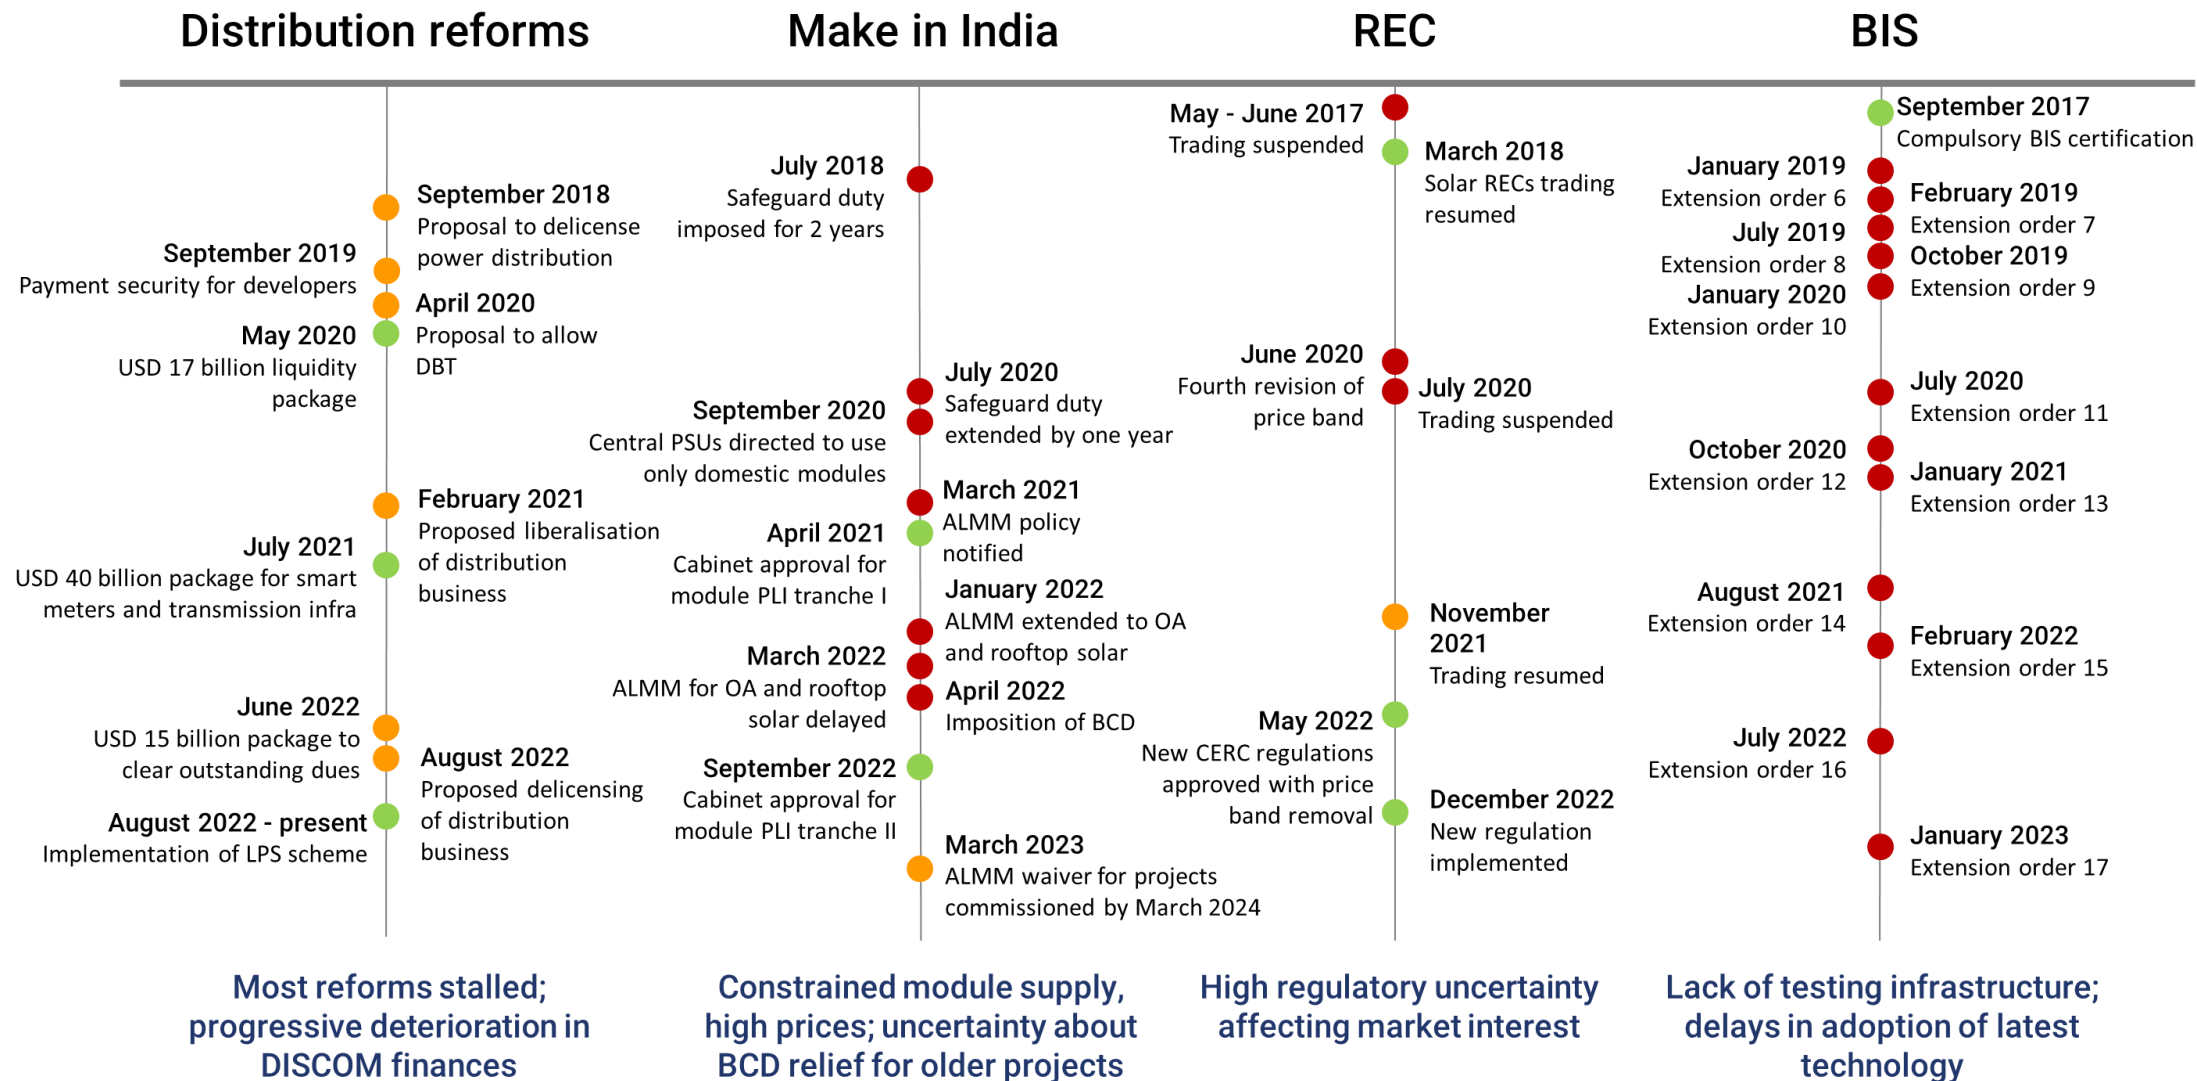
Distribution reforms

September 2018
Proposal to delicense power distribution

September 2019
Payment security for developers

April 2020
Proposal to allow DBT

May 2020
USD 17 billion liquidity package

February 2021
Proposed liberalisation of distribution business

July 2021
USD 40 billion package for smart meters and transmission infra

June 2022
USD 15 billion package to clear outstanding dues

August 2022
Proposed delicensing of distribution business

August 2022 - present
Implementation of LPS scheme

Most reforms stalled; progressive deterioration in DISCOM finances

Make in India

July 2018
Safeguard duty imposed for 2 years

July 2020
Safeguard duty extended by one year

September 2020
Central PSUs directed to use only domestic modules

March 2021
ALMM policy notified

April 2021
Cabinet approval for module PLI tranche I

January 2022
ALMM extended to OA and rooftop solar

March 2022
ALMM for OA and rooftop solar delayed

April 2022
Imposition of BCD

September 2022
Cabinet approval for module PLI tranche II

March 2023
ALMM waiver for projects commissioned by March 2024

Constrained module supply, high prices; uncertainty about BCD relief for older projects

REC

May - June 2017
Trading suspended

March 2018
Solar RECs trading resumed

June 2020
Fourth revision of price band

July 2020
Trading suspended

November 2021
Trading resumed

May 2022
New CERC regulations approved with price band removal

December 2022
New regulation implemented

High regulatory uncertainty affecting market interest

BIS

September 2017
Compulsory BIS certification

January 2019
Extension order 6

February 2019
Extension order 7

July 2019
Extension order 8

October 2019
Extension order 9

January 2020
Extension order 10

July 2020
Extension order 11

October 2020
Extension order 12

January 2021
Extension order 13

August 2021
Extension order 14

February 2022
Extension order 15

July 2022
Extension order 16

January 2023
Extension order 17

Lack of testing infrastructure; delays in adoption of latest technology